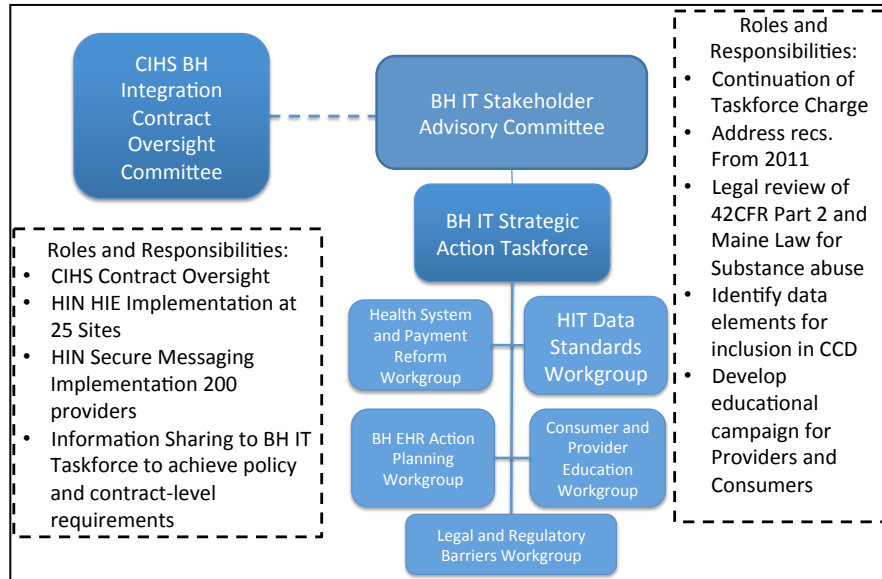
CIHS BH Integration Contract Oversight Committee

BH IT Stakeholder Advisory Committee

Roles and Responsibilities:
- Continuation of Taskforce Charge
- Address recs. From 2011
- Legal review of 42CFR Part 2 and Maine Law for Substance abuse
- Identify data elements for inclusion in CCD
- Develop educational campaign for Providers and Consumers

BH IT Strategic Action Taskforce

Roles and Responsibilities:
- CIHS Contract Oversight
- HIN HIE Implementation at 25 Sites
- HIN Secure Messaging Implementation 200 providers
- Information Sharing to BH IT Taskforce to achieve policy and contract-level requirements

Health System and Payment Reform Workgroup

HIT Data Standards Workgroup

BH EHR Action Planning Workgroup

Consumer and Provider Education Workgroup

Legal and Regulatory Barriers Workgroup